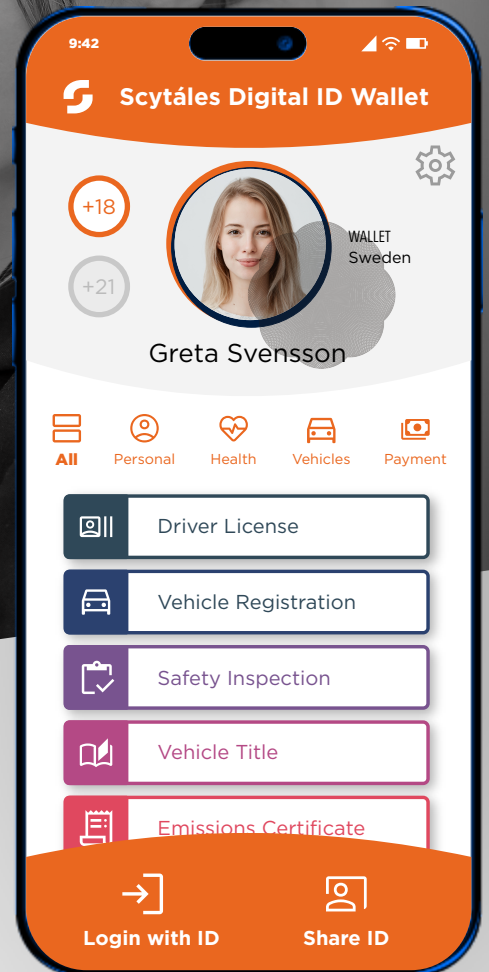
9:42

Scytáles Digital ID Wallet

+18

+21

WALLET
Sweden

Greta Svensson

All
Personal
Health
Vehicles
Payment

Driver License

Vehicle Registration

Safety Inspection

Vehicle Title

Emissions Certificate

Login with ID

Share ID